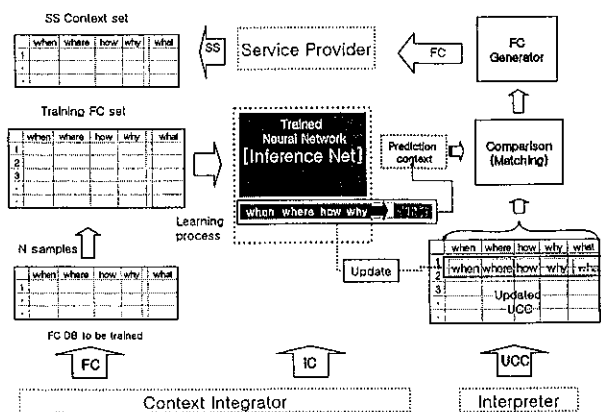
SS Context set

|  | when | where | how | why | what |
|---|---|---|---|---|---|
| 1 |  |  |  |  |  |
| : |  |  |  |  |  |

SS

Service Provider

FC

FC Generator

Training FC set

|  | when | where | how | why | what |
|---|---|---|---|---|---|
| 1 |  |  |  |  |  |
| 2 |  |  |  |  |  |
| 3 |  |  |  |  |  |
| : |  |  |  |  |  |
| : |  |  |  |  |  |

Trained Neural Network [Inference Net]

Prediction context

Comparison (Matching)

Learning process

when where how why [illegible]

N samples

|  | when | where | how | why | what |
|---|---|---|---|---|---|
| 1 |  |  |  |  |  |
| : |  |  |  |  |  |
| : |  |  |  |  |  |

Update

|  | when | where | how | why | what |
|---|---|---|---|---|---|
| 1 | when | where | how | why | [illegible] |
| 2 |  |  |  |  |  |
| 3 |  | Updated UCC |  |  |  |
| : |  |  |  |  |  |

FC DB to be trained

FC

IC

UCC

Context Integrator

Interpreter